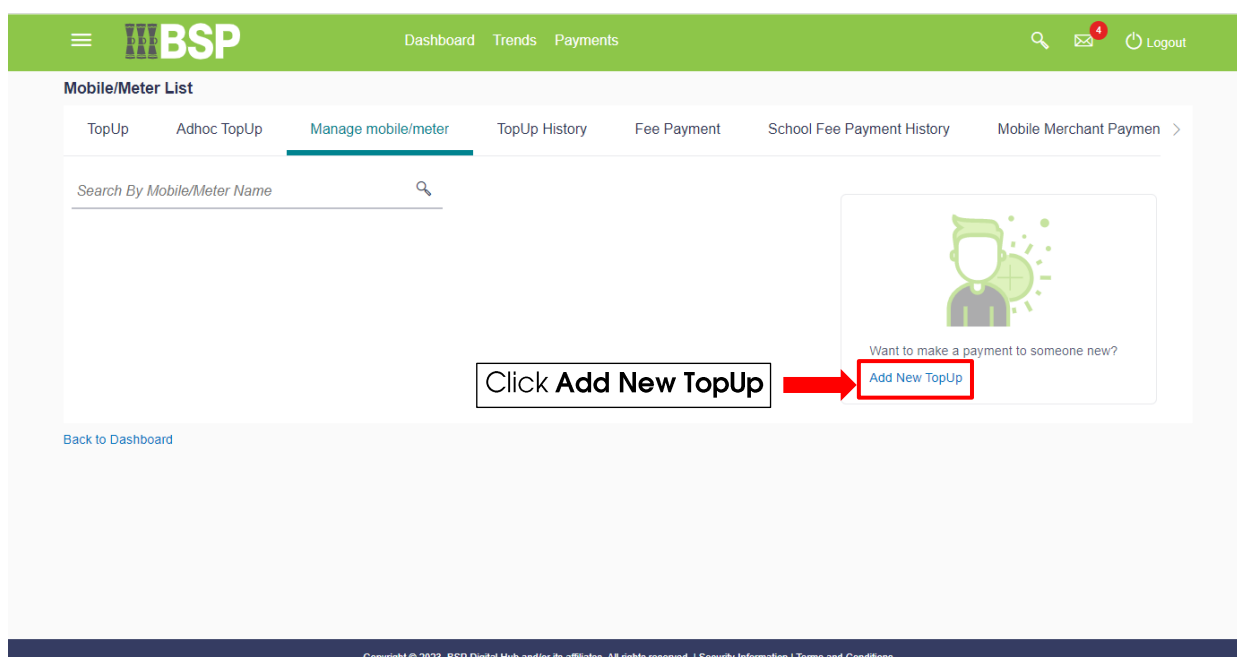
BSP

Dashboard Trends Payments

4

Logout

Mobile/Meter List

TopUp Adhoc TopUp Manage mobile/meter TopUp History Fee Payment School Fee Payment History Mobile Merchant Paymen

Search By Mobile/Meter Name

Want to make a payment to someone new?

Click **Add New TopUp**

Add New TopUp

Back to Dashboard

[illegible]